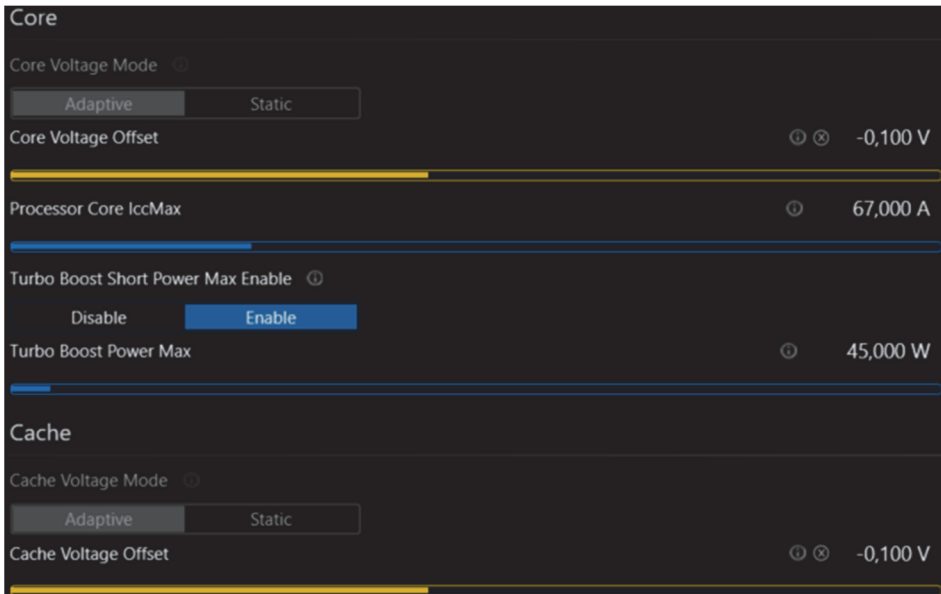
Core

Core Voltage Mode

Adaptive Static

Core Voltage Offset -0,100 V

Processor Core IccMax 67,000 A

Turbo Boost Short Power Max Enable

Disable Enable

Turbo Boost Power Max 45,000 W

Cache

Cache Voltage Mode

Adaptive Static

Cache Voltage Offset -0,100 V